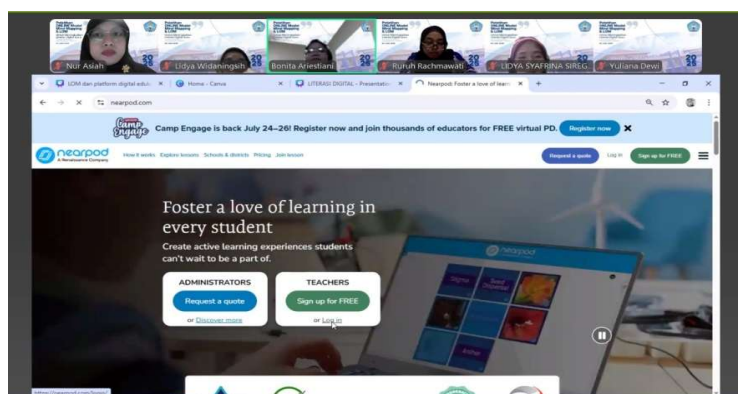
Nur Asiah
Lidya Widaningsih
Bonita Ariestiani
Ruruh Rachmawati
LIDYA SYAFRINA SIREG
Yuliana Dewi

LOM dan platform digital eduk ×
Home - Canva ×
LITERASI DIGITAL - Presentatio ×
Nearpod: Foster a love of learn ×
+

nearpod.com

Camp Engage
Camp Engage is back July 24–26! Register now and join thousands of educators for FREE virtual PD.
Register now
×

nearpod
A Renaissance Company
How it works Explore lessons Schools & districts Pricing Join lesson
Request a quote
Log in
Sign up for FREE

Foster a love of learning in every student
Create active learning experiences students can't wait to be a part of.

ADMINISTRATORS
Request a quote
or Discover more

TEACHERS
Sign up for FREE
or Log in

https://nearpod.com/login/